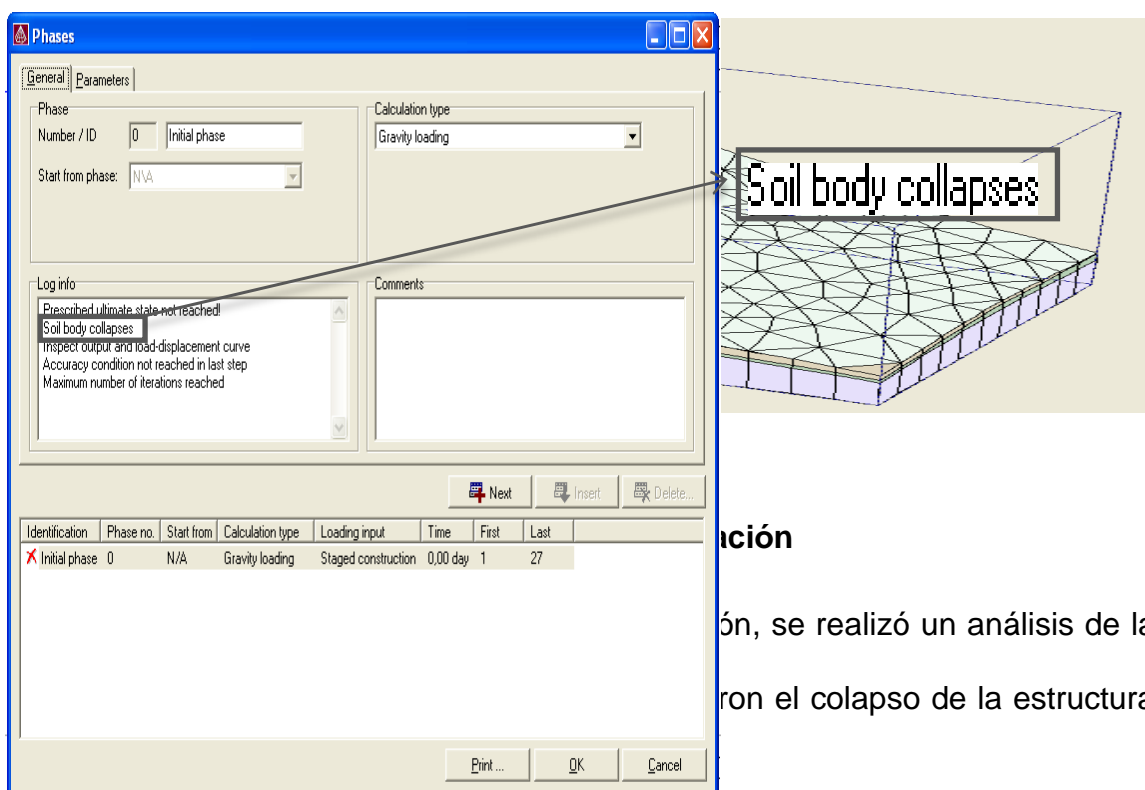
Phases

General | Parameters

Phase
Number / ID 0 Initial phase
Start from phase: N\A

Calculation type
Gravity loading

Log info
Prescribed ultimate state not reached!
Soil body collapses
Inspect output and load-displacement curve
Accuracy condition not reached in last step
Maximum number of iterations reached

Comments

Next Insert Delete...

| Identification | Phase no. | Start from | Calculation type | Loading input | Time | First | Last |
|---|---|---|---|---|---|---|---|
| Initial phase | 0 | N/A | Gravity loading | Staged construction | 0,00 day | 1 | 27 |

Print ... OK Cancel

Soil body collapses

ación

ón, se realizó un análisis de la

ron el colapso de la estructura